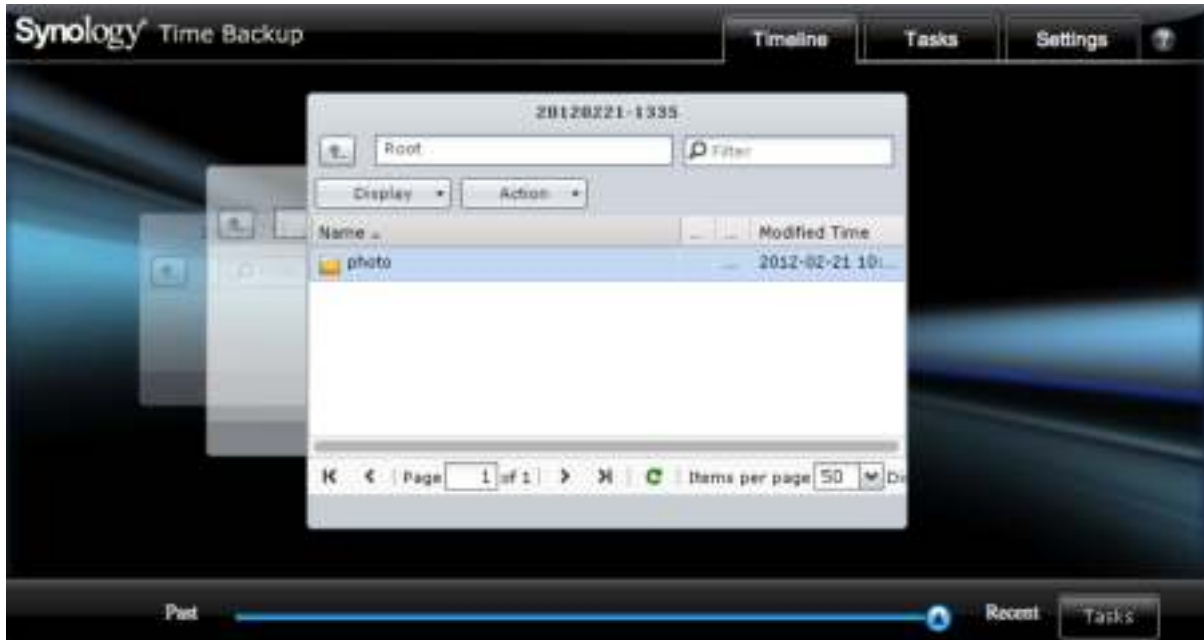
Synology Time Backup

Timeline Tasks Settings ?

20120221-1335

Root

Filter

Display ▾ Action ▾

| Name | ... | ... | Modified Time |
|---|---|---|---|
| photo | | ... | 2012-02-21 10:... |

Page 1 of 1 Items per page 50 Di

Past Recent Tasks